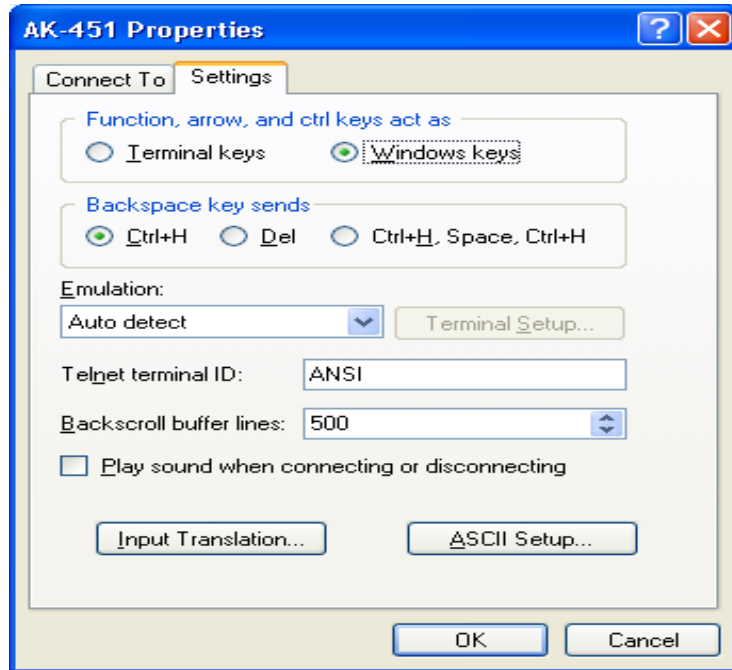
AK-451 Properties

Connect To
Settings

Function, arrow, and ctrl keys act as
Terminal keys
Windows keys

Backspace key sends
Ctrl+H
Del
Ctrl+H, Space, Ctrl+H

Emulation:
Auto detect
Terminal Setup...

Telnet terminal ID: ANSI

Backscroll buffer lines: 500

Play sound when connecting or disconnecting

Input Translation...
ASCII Setup...

OK
Cancel